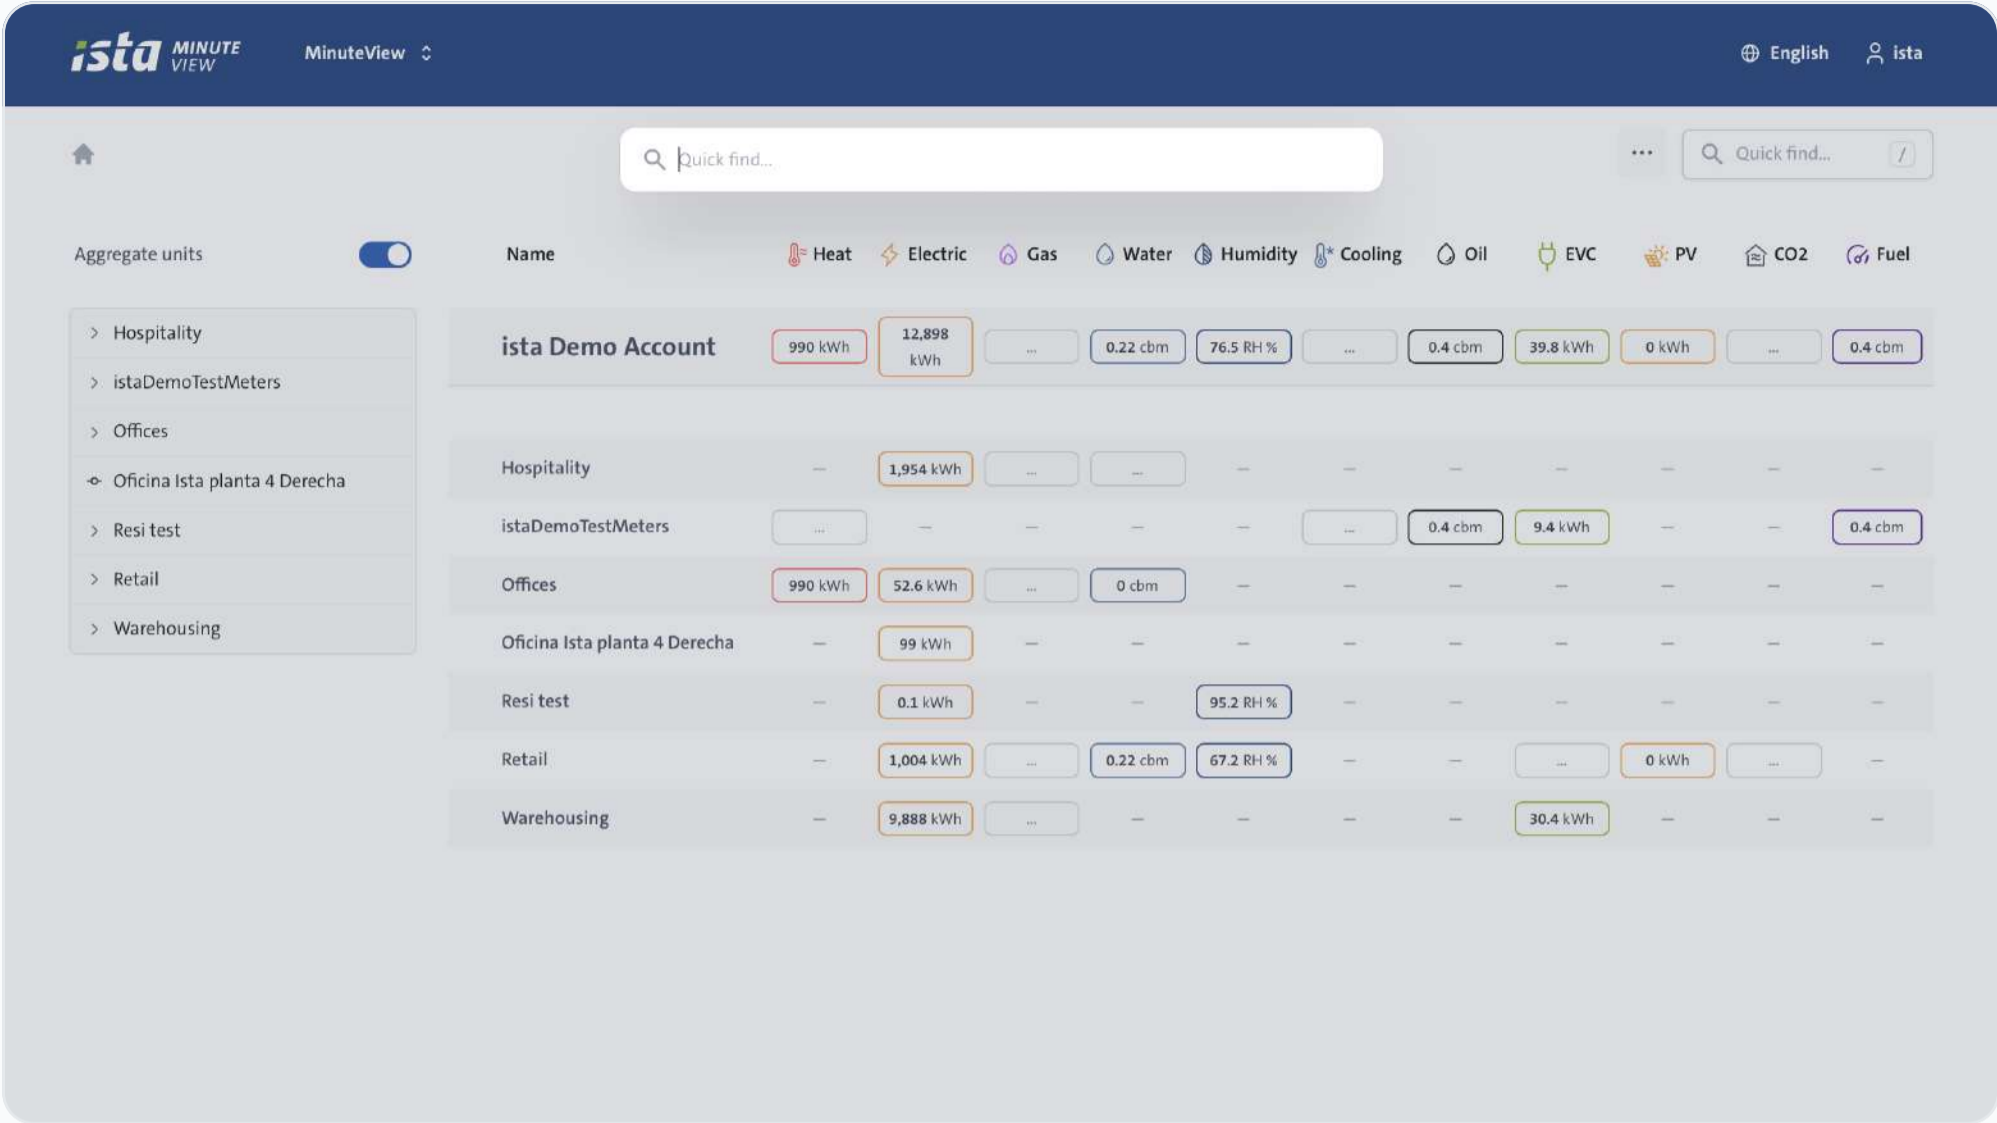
ista MINUTE VIEW MinuteView English ista

Quick find...

... Quick find... /

Aggregate units

- Hospitality
- istaDemoTestMeters
- Offices
- Oficina Ista planta 4 Derecha
- Resi test
- Retail
- Warehousing

| Name | Heat | Electric | Gas | Water | Humidity | Cooling | Oil | EVC | PV | CO2 | Fuel |
|---|---|---|---|---|---|---|---|---|---|---|---|
| ista Demo Account | 990 kWh | 12,898 kWh | ... | 0.22 cbm | 76.5 RH % | ... | 0.4 cbm | 39.8 kWh | 0 kWh | ... | 0.4 cbm |
| Hospitality | – | 1,954 kWh | ... | ... | – | – | – | – | – | – | – |
| istaDemoTestMeters | ... | – | – | – | – | ... | 0.4 cbm | 9.4 kWh | – | – | 0.4 cbm |
| Offices | 990 kWh | 52.6 kWh | ... | 0 cbm | – | – | – | – | – | – | – |
| Oficina Ista planta 4 Derecha | – | 99 kWh | – | – | – | – | – | – | – | – | – |
| Resi test | – | 0.1 kWh | – | – | 95.2 RH % | – | – | – | – | – | – |
| Retail | – | 1,004 kWh | ... | 0.22 cbm | 67.2 RH % | – | – | ... | 0 kWh | ... | – |
| Warehousing | – | 9,888 kWh | ... | – | – | – | – | 30.4 kWh | – | – | – |